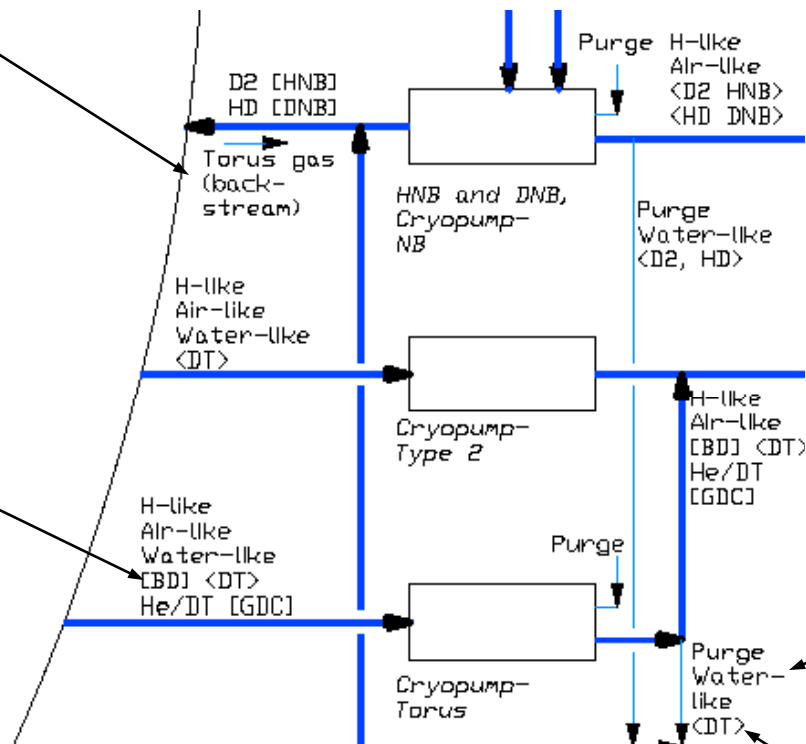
D2 [HNB]
HD [DNB]

Torus gas
(back-
stream)

Purge

H-like
Air-like
<D2 HNB>
<HD DNB>

HNB and DNB,
Cryopump-
NB

Purge
Water-like
<D2, HD>

H-like
Air-like
Water-like
<DT>

Cryopump-
Type 2

H-like
Air-like
[BD] <DT>
He/DT
[GDC]

H-like
Air-like
Water-like
[BD] <DT>
He/DT [GDC]

Purge

Cryopump-
Torus

Purge
Water-
like
<DT>